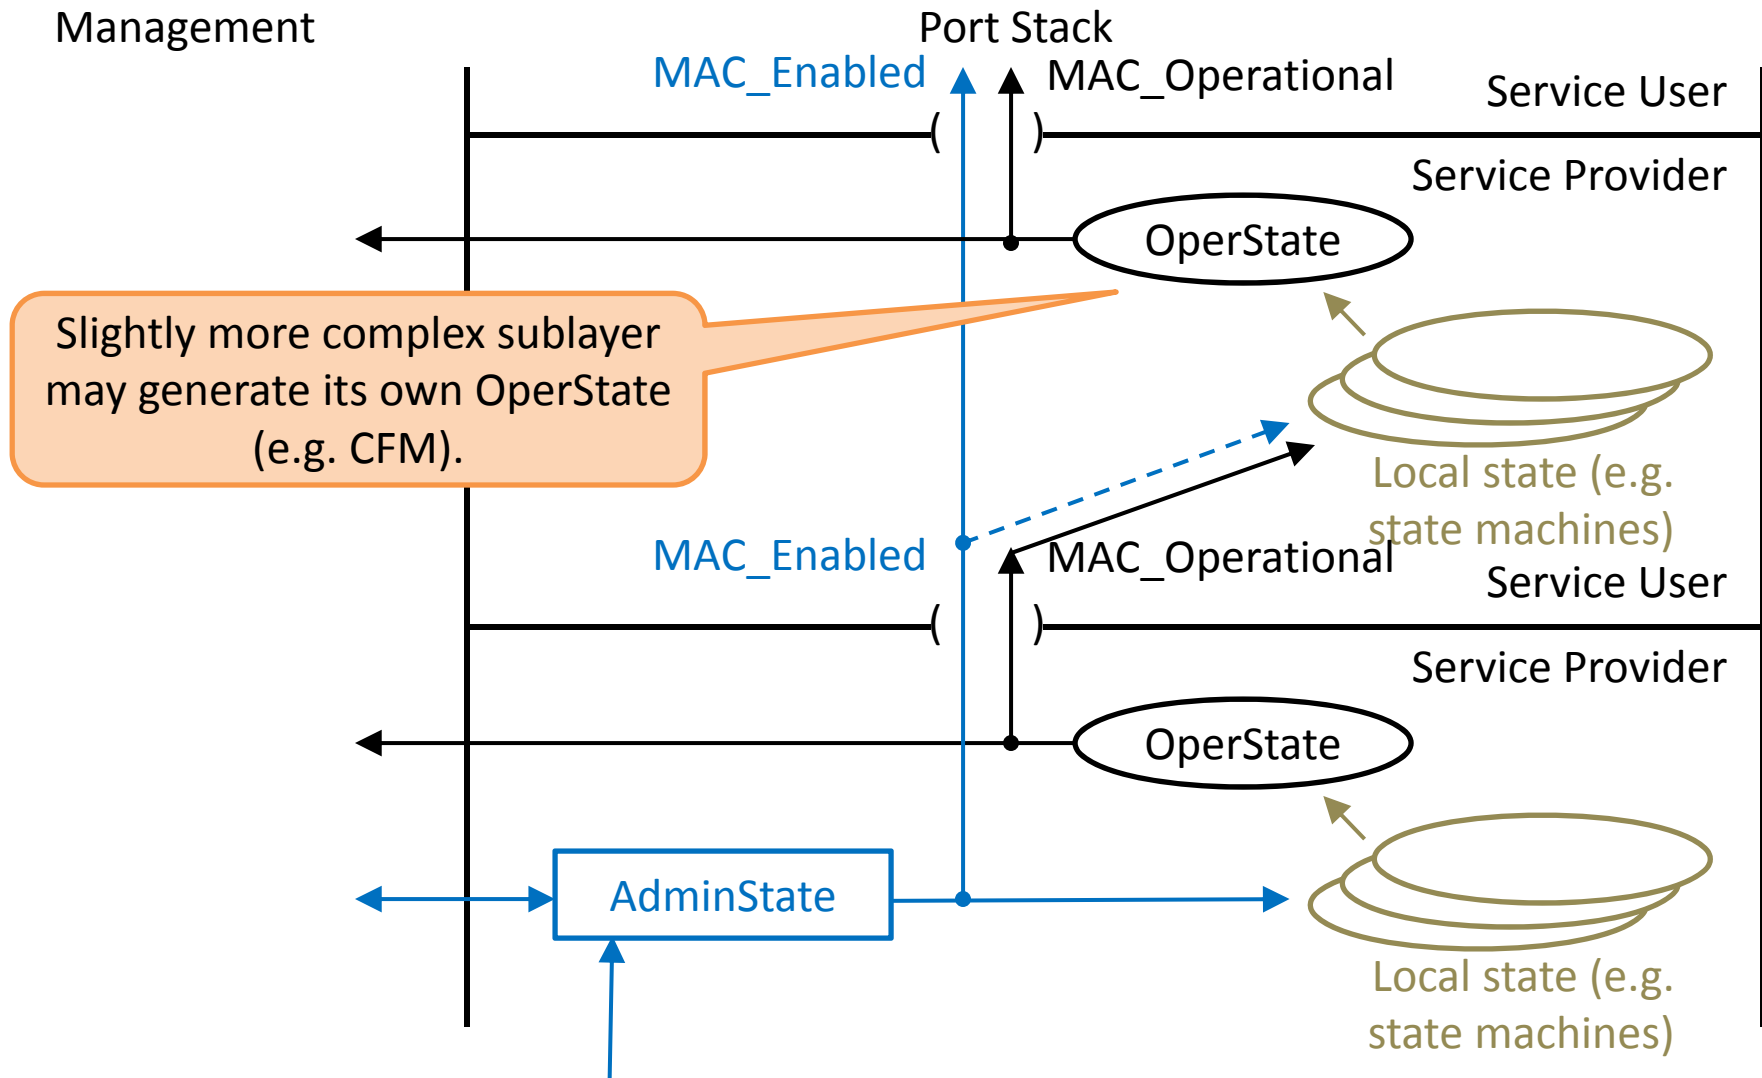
Management

Port Stack

MAC_Enabled

MAC_Operational

Service User

Service Provider

OperState

Slightly more complex sublayer may generate its own OperState (e.g. CFM).

Local state (e.g. state machines)

MAC_Enabled

MAC_Operational

Service User

Service Provider

OperState

AdminState

Local state (e.g. state machines)